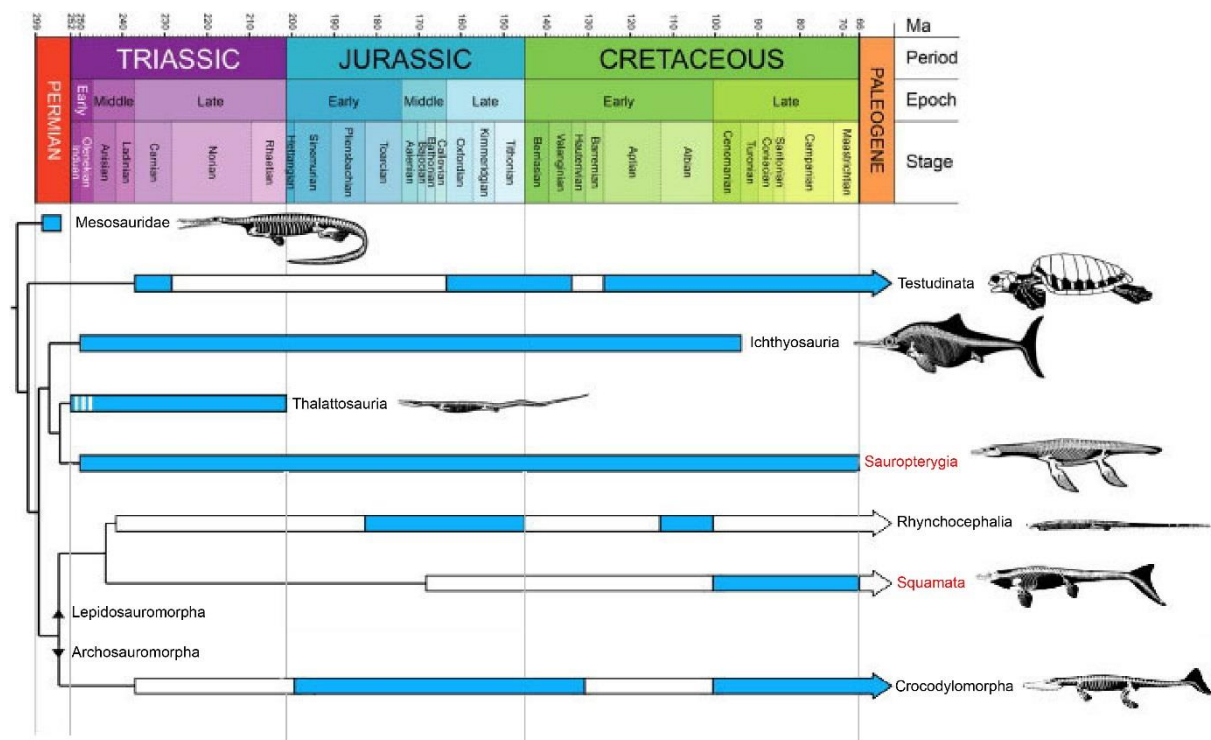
| | 250 240 230 220 210 | 200 190 180 170 160 150 | 140 130 120 110 100 90 80 70 | 66 | Ma |
|---|---|---|---|---|---|
| PERMIAN | TRIASSIC | JURASSIC | CRETACEOUS | PALEOGENE | Period |
| | Early, Middle, Late | Early, Middle, Late | Early, Late | | Epoch |
| | Olenekian, Induan, Anisian, Ladinian, Carnian, Norian, Rhaetian | Hettangian, Sinemurian, Pliensbachian, Toarcian, Aalenian, Bajocian, Bathonian, Callovian, Oxfordian, Kimmeridgian, Tithonian | Berriasian, Valanginian, Hauterivian, Barremian, Aptian, Albian, Cenomanian, Turonian, Coniacian, Santonian, Campanian, Maastrichtian | | Stage |

Mesosauridae

Testudinata

Ichthyosauria

Thalattosauria

Sauropterygia

Rhynchocephalia

Squamata

Lepidosauromorpha

Archosauromorpha

Crocodylomorpha